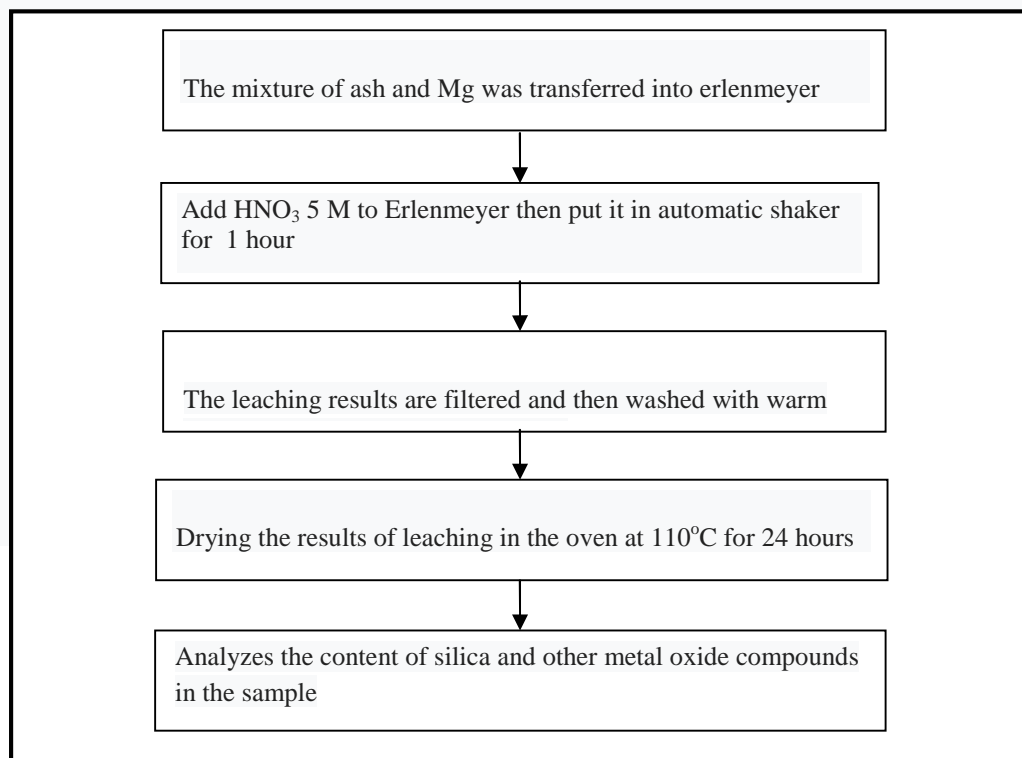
The mixture of ash and Mg was transferred into erlenmeyer

Add $HNO_3$ 5 M to Erlenmeyer then put it in automatic shaker for 1 hour

The leaching results are filtered and then washed with warm

Drying the results of leaching in the oven at $110^{o}C$ for 24 hours

Analyzes the content of silica and other metal oxide compounds in the sample